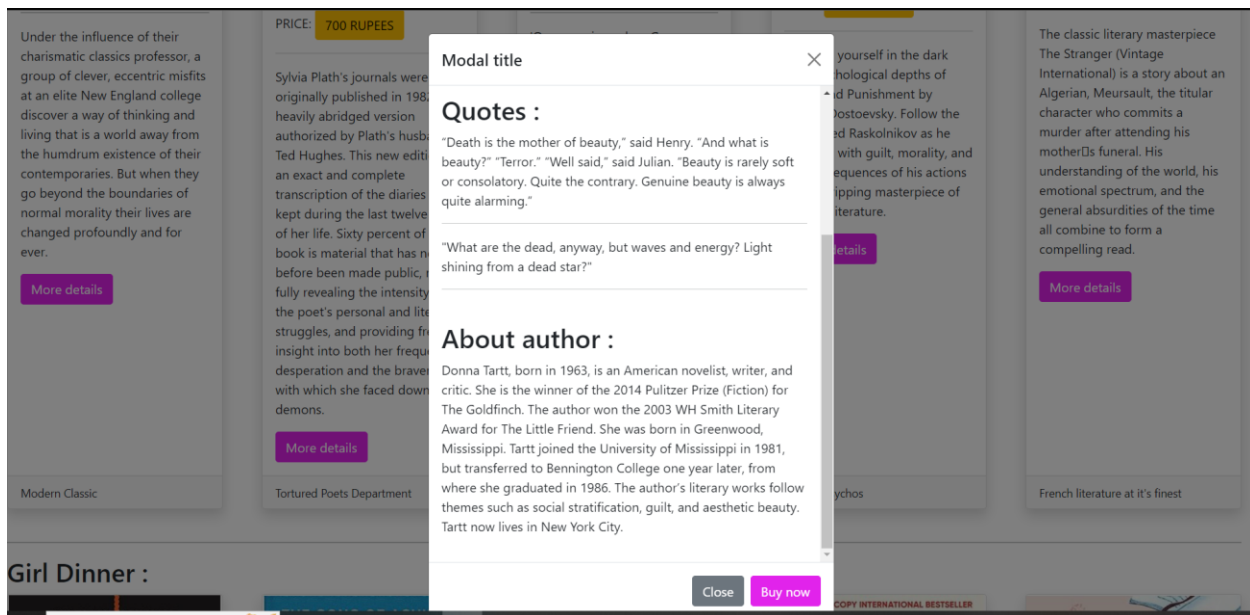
Under the influence of their charismatic classics professor, a group of clever, eccentric misfits at an elite New England college discover a way of thinking and living that is a world away from the humdrum existence of their contemporaries. But when they go beyond the boundaries of normal morality their lives are changed profoundly and for ever.

More details

Modern Classic

PRICE: 700 RUPEES

Sylvia Plath's journals were originally published in 198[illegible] heavily abridged version authorized by Plath's husb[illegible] Ted Hughes. This new editi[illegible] an exact and complete transcription of the diaries kept during the last twelve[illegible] of her life. Sixty percent of book is material that has n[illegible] before been made public, fully revealing the intensity the poet's personal and lite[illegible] struggles, and providing fr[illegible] insight into both her frequ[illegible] desperation and the braver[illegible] with which she faced down demons.

More details

Tortured Poets Department

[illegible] yourself in the dark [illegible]hological depths of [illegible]d Punishment by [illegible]ostoevsky. Follow the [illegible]d Raskolnikov as he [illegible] with guilt, morality, and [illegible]equences of his actions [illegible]ipping masterpiece of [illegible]iterature.

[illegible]etails

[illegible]ychos

The classic literary masterpiece The Stranger (Vintage International) is a story about an Algerian, Meursault, the titular character who commits a murder after attending his mother□s funeral. His understanding of the world, his emotional spectrum, and the general absurdities of the time all combine to form a compelling read.

More details

French literature at it's finest

Modal title

Quotes :

"Death is the mother of beauty," said Henry. "And what is beauty?" "Terror." "Well said," said Julian. "Beauty is rarely soft or consolatory. Quite the contrary. Genuine beauty is always quite alarming."

"What are the dead, anyway, but waves and energy? Light shining from a dead star?"

About author :

Donna Tartt, born in 1963, is an American novelist, writer, and critic. She is the winner of the 2014 Pulitzer Prize (Fiction) for The Goldfinch. The author won the 2003 WH Smith Literary Award for The Little Friend. She was born in Greenwood, Mississippi. Tartt joined the University of Mississippi in 1981, but transferred to Bennington College one year later, from where she graduated in 1986. The author's literary works follow themes such as social stratification, guilt, and aesthetic beauty. Tartt now lives in New York City.

Close Buy now

Girl Dinner :

COPY INTERNATIONAL BESTSELLER